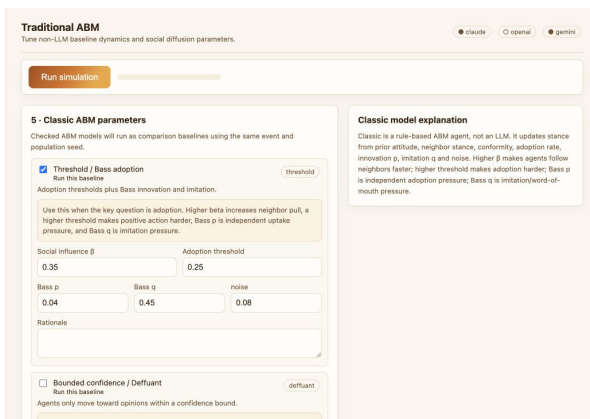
Traditional ABM
Tune non-LLM baseline dynamics and social diffusion parameters.

claude
openai
gemini

Run simulation

5 - Classic ABM parameters
Checked ABM models will run as comparison baselines using the same event and population seed.

Threshold / Bass adoption
Run this baseline
threshold
Adoption thresholds plus Bass innovation and imitation.

Use this when the key question is adoption. Higher beta increases neighbor pull, a higher threshold makes positive action harder, Bass p is independent uptake pressure, and Bass q is imitation pressure.

Social influence β
0.35
Adoption threshold
0.25
Bass p
0.04
Bass q
0.45
noise
0.08
Rationale

Bounded confidence / Deffuant
Run this baseline
deffuant
Agents only move toward opinions within a confidence bound.

Classic model explanation
Classic is a rule-based ABM agent, not an LLM. It updates stance from prior attitude, neighbor stance, conformity, adoption rate, innovation p, imitation q and noise. Higher β makes agents follow neighbors faster; higher threshold makes adoption harder; Bass p is independent adoption pressure; Bass q is imitation/word-of-mouth pressure.